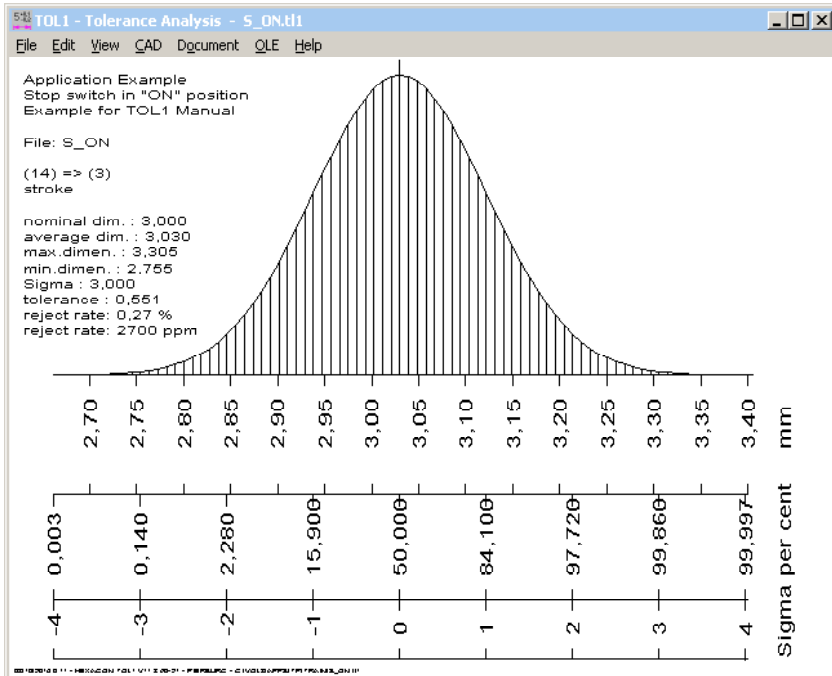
TOL1 - Tolerance Analysis - S_ON.tl1

File Edit View CAD Document OLE Help

Application Example
Stop switch in "ON" position
Example for TOL1 Manual

File: S_ON

(14) => (3)
stroke

nominal dim. : 3,000
average dim. : 3,030
max.dimen. : 3,305
min.dimen. : 2,755
Sigma : 3,000
tolerance : 0,551
reject rate: 0,27 %
reject rate: 2700 ppm

2,70 2,75 2,80 2,85 2,90 2,95 3,00 3,05 3,10 3,15 3,20 3,25 3,30 3,35 3,40 mm

0,003 0,140 2,280 15,900 50,000 84,100 97,720 99,860 99,997 per cent

-4 -3 -2 -1 0 1 2 3 4 Sigma

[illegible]